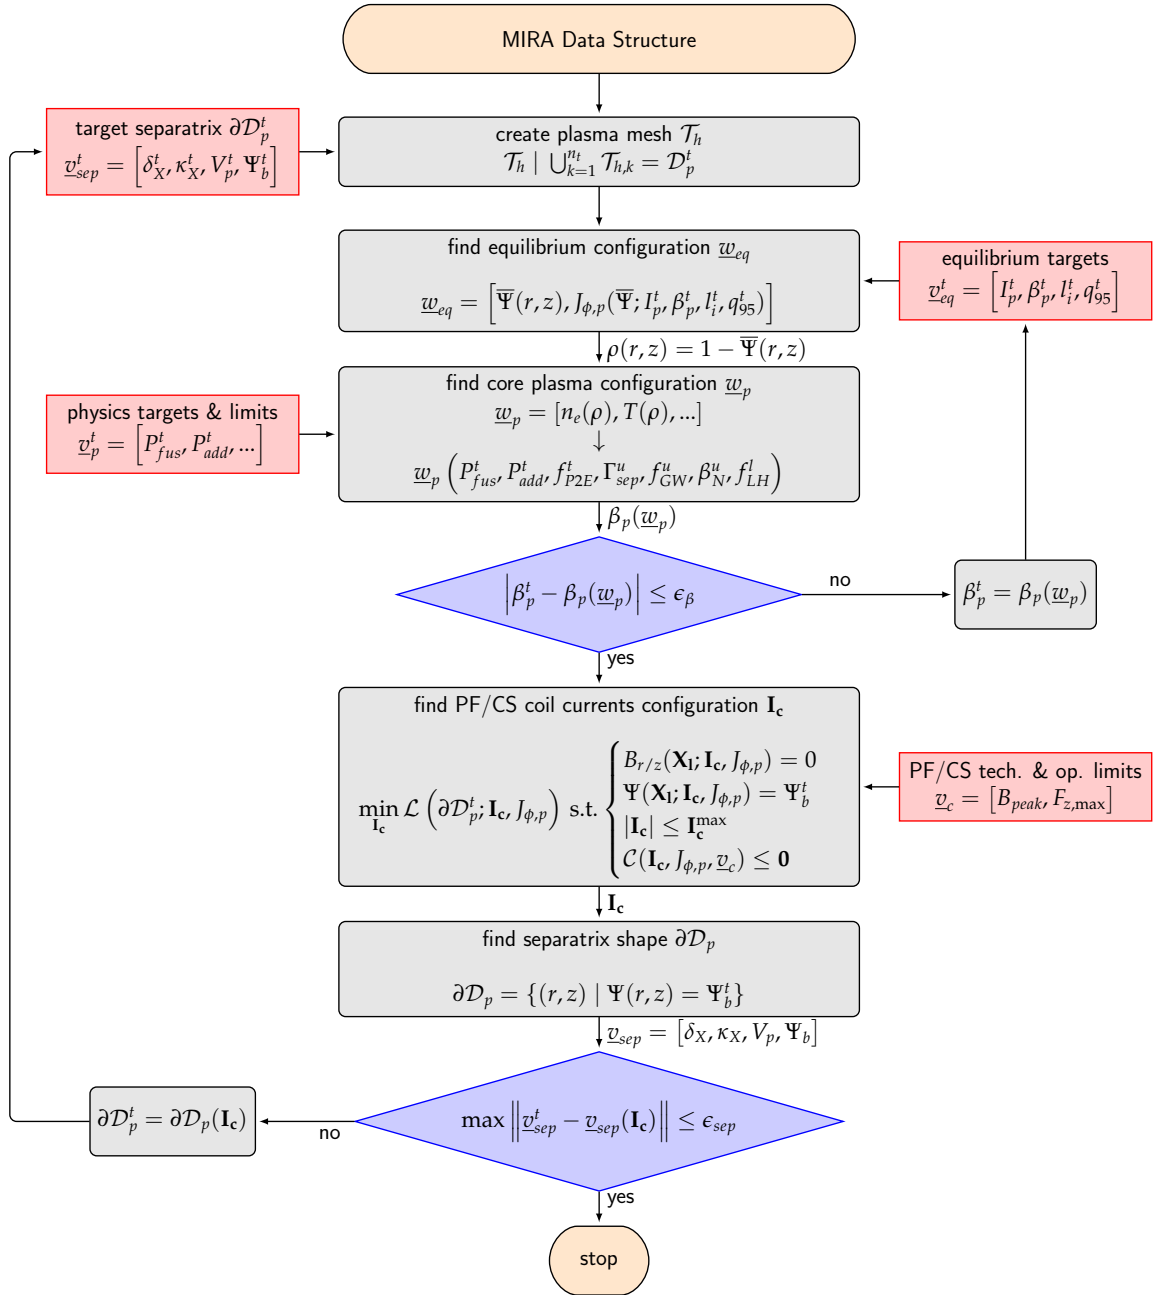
MIRA Data Structure

target separatrix $\partial\mathcal{D}_p^t$
$\underline{v}_{sep}^t = \left[\delta_X^t, \kappa_X^t, V_p^t, \Psi_b^t\right]$

create plasma mesh $\mathcal{T}_h$
$\mathcal{T}_h \mid \bigcup_{k=1}^{n_t} \mathcal{T}_{h,k} = \mathcal{D}_p^t$

find equilibrium configuration $\underline{w}_{eq}$

$\underline{w}_{eq} = \left[\overline{\Psi}(r,z), J_{\phi,p}(\overline{\Psi}; I_p^t, \beta_p^t, l_i^t, q_{95}^t)\right]$

equilibrium targets
$\underline{v}_{eq}^t = \left[I_p^t, \beta_p^t, l_i^t, q_{95}^t\right]$

$\rho(r,z) = 1 - \overline{\Psi}(r,z)$

physics targets & limits
$\underline{v}_p^t = \left[P_{fus}^t, P_{add}^t, ...\right]$

find core plasma configuration $\underline{w}_p$
$\underline{w}_p = [n_e(\rho), T(\rho), ...]$
$\downarrow$
$\underline{w}_p \left(P_{fus}^t, P_{add}^t, f_{P2E}^t, \Gamma_{sep}^u, f_{GW}^u, \beta_N^u, f_{LH}^l\right)$

$\beta_p(\underline{w}_p)$

$\left|\beta_p^t - \beta_p(\underline{w}_p)\right| \leq \epsilon_\beta$

no

$\beta_p^t = \beta_p(\underline{w}_p)$

yes

find PF/CS coil currents configuration $\mathbf{I_c}$

$\min_{\mathbf{I_c}} \mathcal{L}\left(\partial\mathcal{D}_p^t; \mathbf{I_c}, J_{\phi,p}\right)$ s.t. $\begin{cases} B_{r/z}(\mathbf{X_l}; \mathbf{I_c}, J_{\phi,p}) = 0 \\ \Psi(\mathbf{X_l}; \mathbf{I_c}, J_{\phi,p}) = \Psi_b^t \\ |\mathbf{I_c}| \leq \mathbf{I_c}^{\max} \\ \mathcal{C}(\mathbf{I_c}, J_{\phi,p}, \underline{v}_c) \leq \mathbf{0} \end{cases}$

PF/CS tech. & op. limits
$\underline{v}_c = \left[B_{peak}, F_{z,\max}\right]$

$\mathbf{I_c}$

find separatrix shape $\partial\mathcal{D}_p$

$\partial\mathcal{D}_p = \{(r,z) \mid \Psi(r,z) = \Psi_b^t\}$

$\underline{v}_{sep} = [\delta_X, \kappa_X, V_p, \Psi_b]$

$\partial\mathcal{D}_p^t = \partial\mathcal{D}_p(\mathbf{I_c})$

no

$\max \left\|\underline{v}_{sep}^t - \underline{v}_{sep}(\mathbf{I_c})\right\| \leq \epsilon_{sep}$

yes

stop